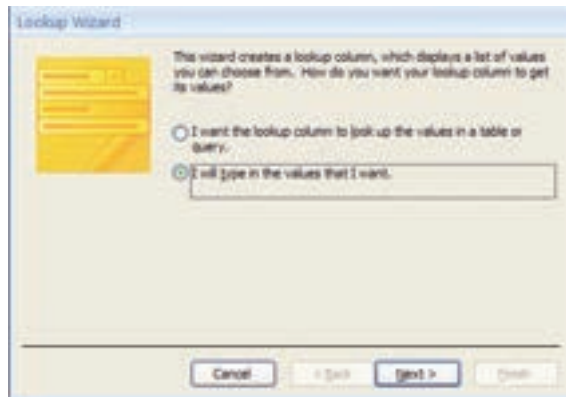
Lookup Wizard

This wizard creates a lookup column, which displays a list of values you can choose from. How do you want your lookup column to get its values?

I want the lookup column to look up the values in a table or query.

I will type in the values that I want.

Cancel

< Back

Next >

Finish